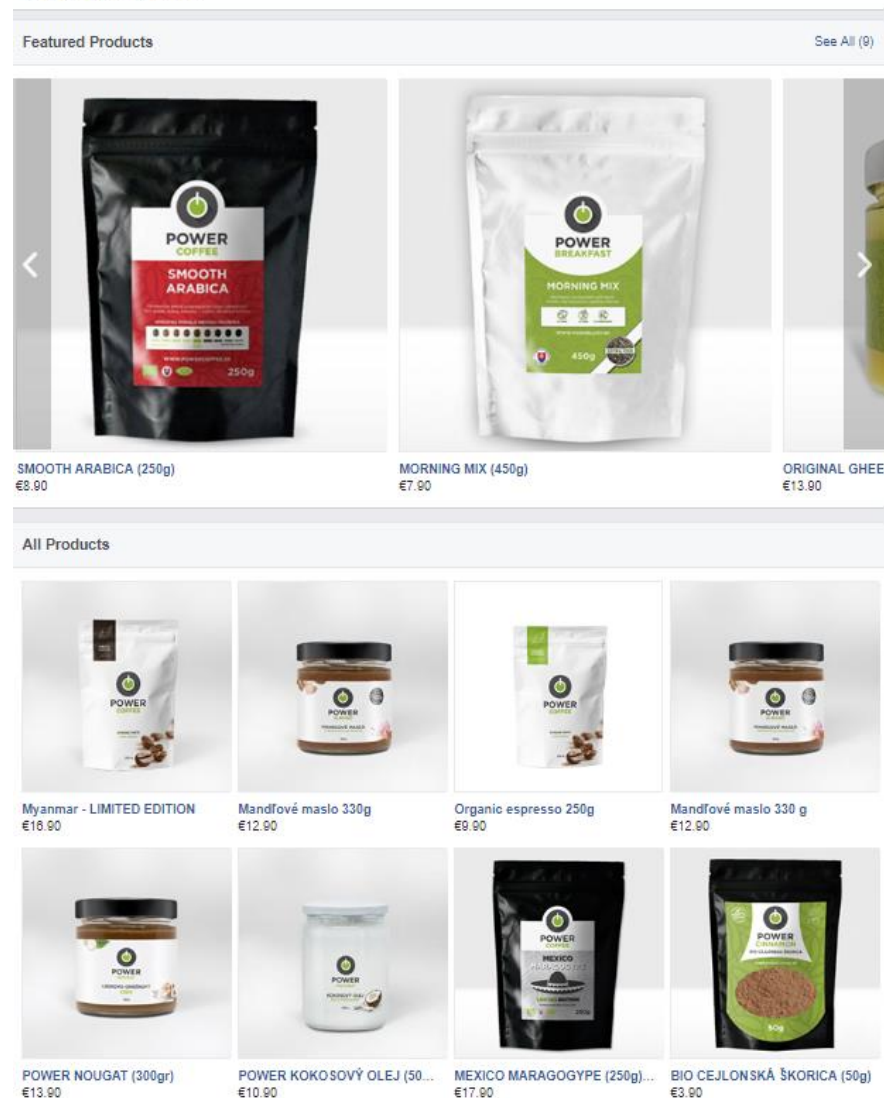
Featured Products

See All (9)

POWER COFFEE
SMOOTH ARABICA
250g

POWER BREAKFAST
MORNING MIX
450g

SMOOTH ARABICA (250g)
€8.90

MORNING MIX (450g)
€7.90

ORIGINAL GHEE
€13.90

All Products

POWER COFFEE

POWER

POWER COFFEE

POWER

Myanmar - LIMITED EDITION
€16.90

Mandľové maslo 330g
€12.90

Organic espresso 250g
€9.90

Mandľové maslo 330 g
€12.90

POWER

POWER

POWER COFFEE
MEXICO

POWER CINNAMON
50g

POWER NOUGAT (300gr)
€13.90

POWER KOKOSOVÝ OLEJ (50...
€10.90

MEXICO MARAGOGYPE (250g)...
€17.90

BIO CEJLONSKÁ ŠKORICA (50g)
€3.90